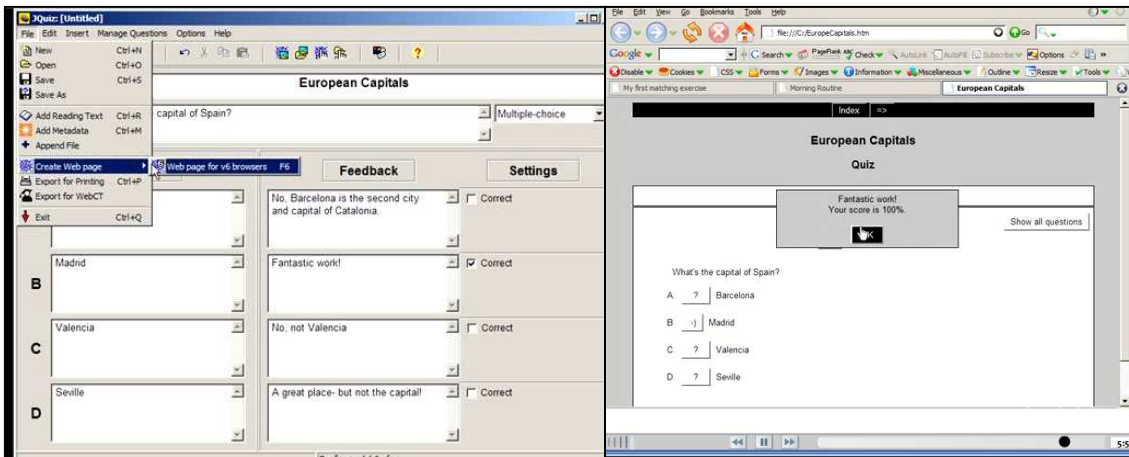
JQuiz: [Untitled]
File Edit Insert Manage Questions Options Help
New Ctrl+N
Open Ctrl+O
Save Ctrl+S
Save As
Add Reading Text Ctrl+R
Add Metadata Ctrl+M
Append File
Create Web page
Web page for v6 browsers F6
Export for Printing Ctrl+P
Export for WebCT
Exit Ctrl+Q
European Capitals
capital of Spain?
Multiple-choice
Feedback
Settings
No. Barcelona is the second city and capital of Catalonia.
Correct
B
Madrid
Fantastic work!
Correct
C
Valencia
No, not Valencia
Correct
D
Seville
A great place- but not the capital!
Correct

File Edit View Go Bookmarks Tools Help
file:///C:/EuropeCapitals.htm
Go
Google
Search PageRank Check AutoLink AutoFill Subscribe Options
Disable Cookies CSS Forms Images Information Miscellaneous Outline Resize Tools
My first matching exercise
Morning Routine
European Capitals
Index =>
European Capitals
Quiz
Fantastic work!
Your score is 100%.
OK
Show all questions
What's the capital of Spain?
A ? Barcelona
B :-) Madrid
C ? Valencia
D ? Seville